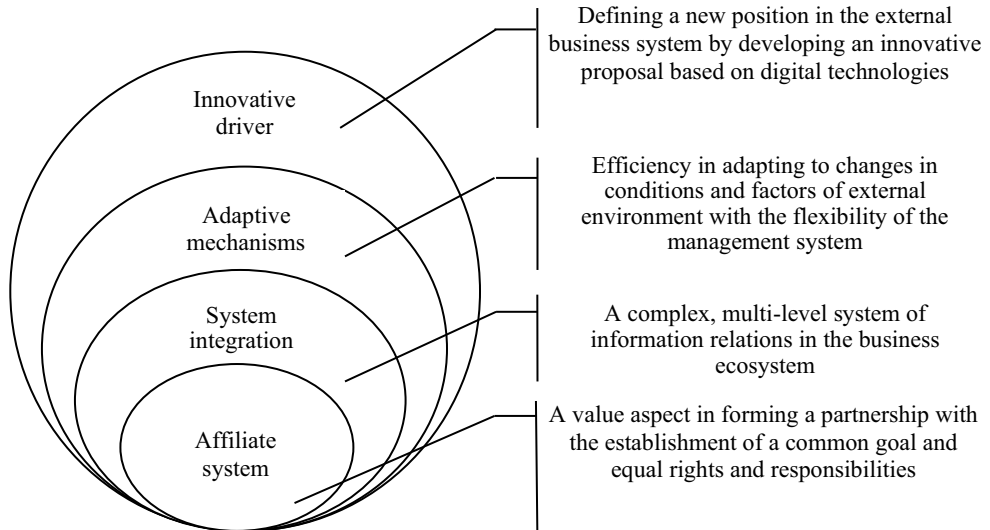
Innovative driver

Defining a new position in the external business system by developing an innovative proposal based on digital technologies

Adaptive mechanisms

Efficiency in adapting to changes in conditions and factors of external environment with the flexibility of the management system

System integration

A complex, multi-level system of information relations in the business ecosystem

Affiliate system

A value aspect in forming a partnership with the establishment of a common goal and equal rights and responsibilities